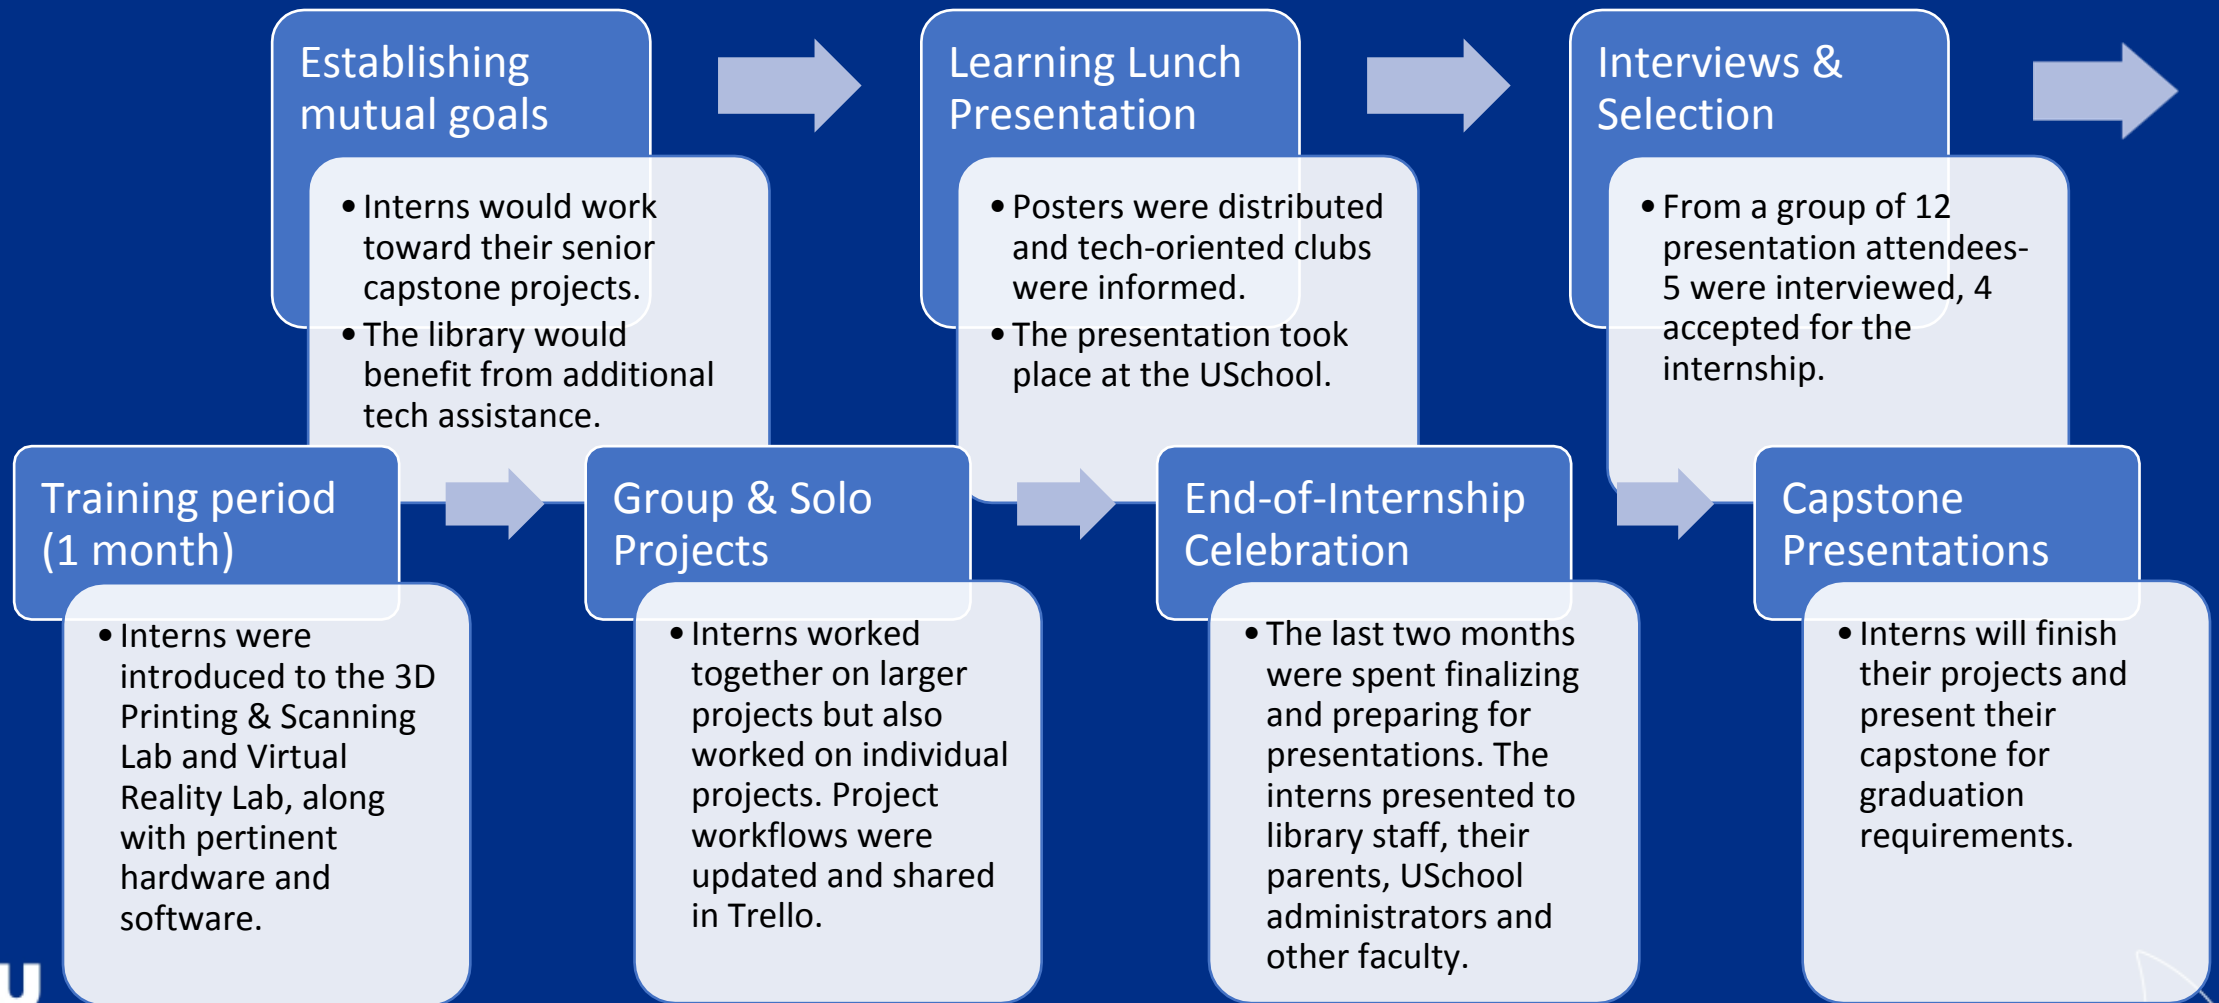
Establishing mutual goals

• Interns would work toward their senior capstone projects.
• The library would benefit from additional tech assistance.

Learning Lunch Presentation

• Posters were distributed and tech-oriented clubs were informed.
• The presentation took place at the USchool.

Interviews & Selection

• From a group of 12 presentation attendees- 5 were interviewed, 4 accepted for the internship.

Training period (1 month)

• Interns were introduced to the 3D Printing & Scanning Lab and Virtual Reality Lab, along with pertinent hardware and software.

Group & Solo Projects

• Interns worked together on larger projects but also worked on individual projects. Project workflows were updated and shared in Trello.

End-of-Internship Celebration

• The last two months were spent finalizing and preparing for presentations. The interns presented to library staff, their parents, USchool administrators and other faculty.

Capstone Presentations

• Interns will finish their projects and present their capstone for graduation requirements.